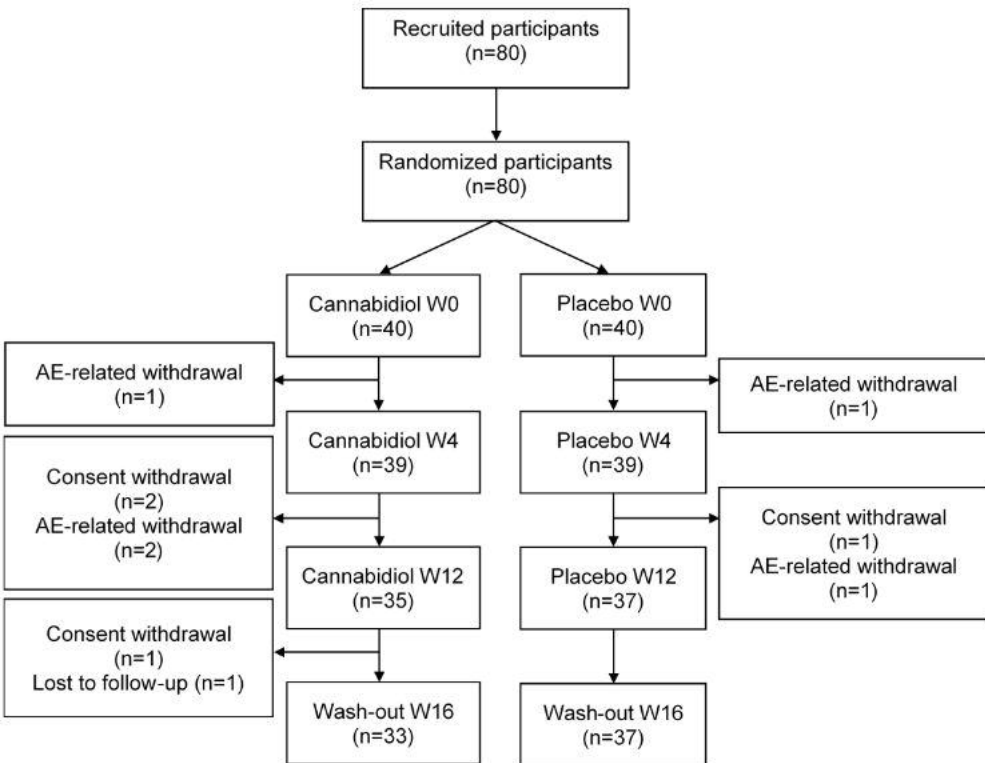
Recruited participants
(n=80)

Randomized participants
(n=80)

Cannabidiol W0
(n=40)

Placebo W0
(n=40)

AE-related withdrawal
(n=1)

AE-related withdrawal
(n=1)

Cannabidiol W4
(n=39)

Placebo W4
(n=39)

Consent withdrawal
(n=2)
AE-related withdrawal
(n=2)

Consent withdrawal
(n=1)
AE-related withdrawal
(n=1)

Cannabidiol W12
(n=35)

Placebo W12
(n=37)

Consent withdrawal
(n=1)
Lost to follow-up (n=1)

Wash-out W16
(n=33)

Wash-out W16
(n=37)